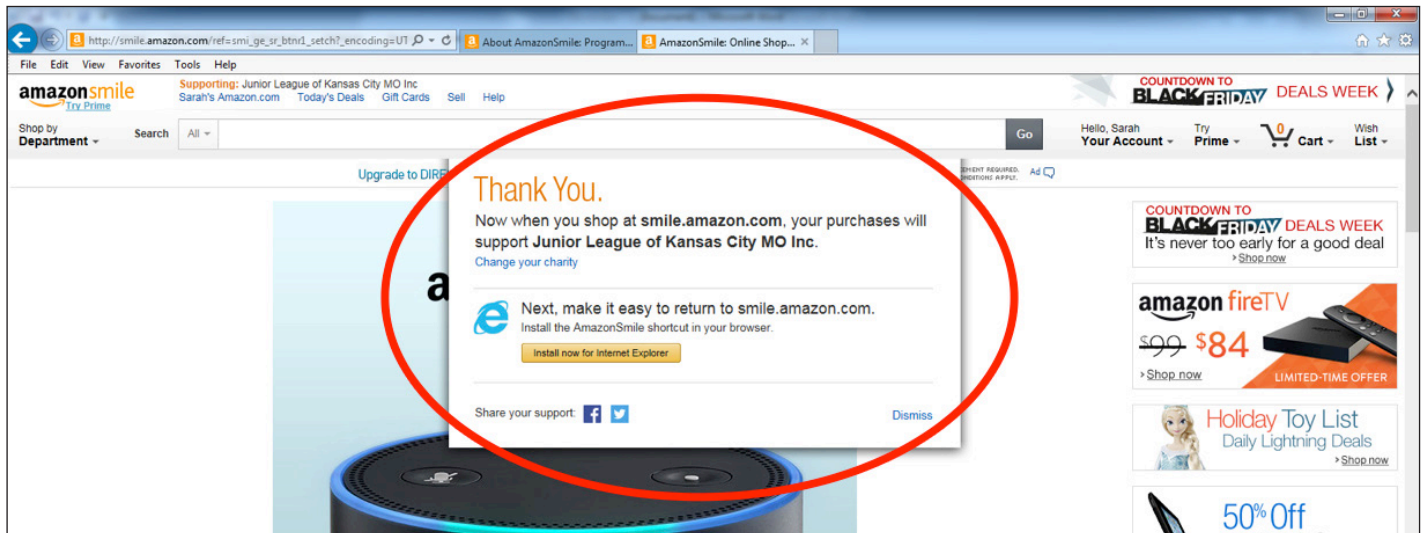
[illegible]

http://smile.amazon.com/ref=smi_ge_sr_btnr1_setch?_encoding=UT

About AmazonSmile: Program...

AmazonSmile: Online Shop...

File Edit View Favorites Tools Help

amazonsmile
Try Prime

Supporting: Junior League of Kansas City MO Inc
Sarah's Amazon.com Today's Deals Gift Cards Sell Help

COUNTDOWN TO BLACK FRIDAY DEALS WEEK

Shop by Department

Search All

Go

Hello, Sarah Your Account

Try Prime

0 Cart

Wish List

Upgrade to DIRE

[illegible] Ad

Thank You.

Now when you shop at smile.amazon.com, your purchases will support Junior League of Kansas City MO Inc.

Change your charity

Next, make it easy to return to smile.amazon.com.

Install the AmazonSmile shortcut in your browser.

Install now for Internet Explorer

Share your support:

Dismiss

a

COUNTDOWN TO BLACK FRIDAY DEALS WEEK
It's never too early for a good deal
Shop now

amazon fireTV
$99 $84
Shop now
LIMITED-TIME OFFER

Holiday Toy List
Daily Lightning Deals
Shop now

50% Off